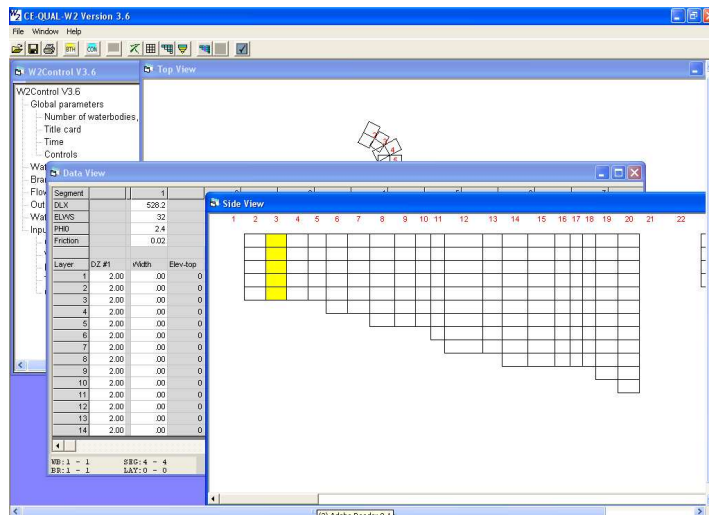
CE-QUAL-W2 Version 3.6
File Window Help

W2Control V3.6

W2Control V3.6
Global parameters
Number of waterbodies,
Title card
Time
Controls
Wat
Bra
Flov
Out
Wat
Inpu

Top View

Data View

| Segment | | 1 | |
|---|---|---|---|
| DLX | | 528.2 | |
| ELWS | | 32 | |
| PHI0 | | 2.4 | |
| Friction | | 0.02 | |

| Layer | DZ #1 | Width | Elev-top |
|---|---|---|---|
| 1 | 2.00 | .00 | 0 |
| 2 | 2.00 | .00 | 0 |
| 3 | 2.00 | .00 | 0 |
| 4 | 2.00 | .00 | 0 |
| 5 | 2.00 | .00 | 0 |
| 6 | 2.00 | .00 | 0 |
| 7 | 2.00 | .00 | 0 |
| 8 | 2.00 | .00 | 0 |
| 9 | 2.00 | .00 | 0 |
| 10 | 2.00 | .00 | 0 |
| 11 | 2.00 | .00 | 0 |
| 12 | 2.00 | .00 | 0 |
| 13 | 2.00 | .00 | 0 |
| 14 | 2.00 | .00 | 0 |

WB:1 - 1 SEG:4 - 4
BR:1 - 1 LAY:0 - 0

Side View

1 2 3 4 5 6 7 8 9 10 11 12 13 14 15 16 17 18 19 20 21 22

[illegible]